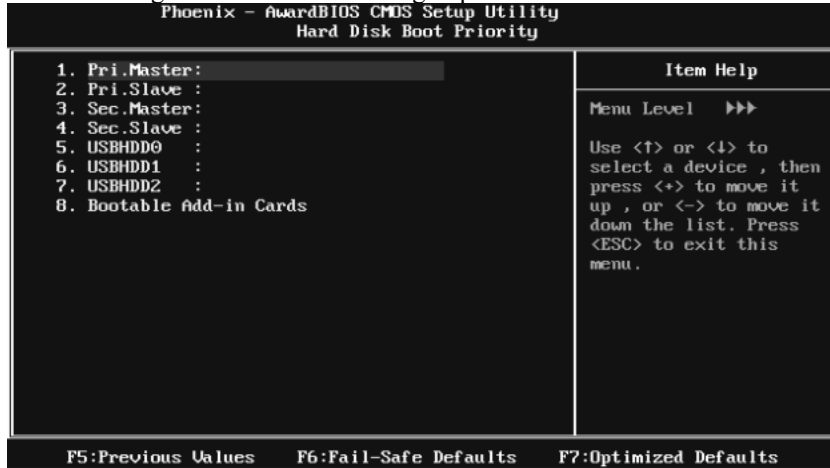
Phoenix - AwardBIOS CMOS Setup Utility
Hard Disk Boot Priority

1. Pri.Master:
2. Pri.Slave :
3. Sec.Master:
4. Sec.Slave :
5. USBHDD0 :
6. USBHDD1 :
7. USBHDD2 :
8. Bootable Add-in Cards

Item Help

Menu Level ▶▶▶

Use <↑> or <↓> to select a device , then press <+> to move it up , or <-> to move it down the list. Press <ESC> to exit this menu.

F5:Previous Values F6:Fail-Safe Defaults F7:Optimized Defaults